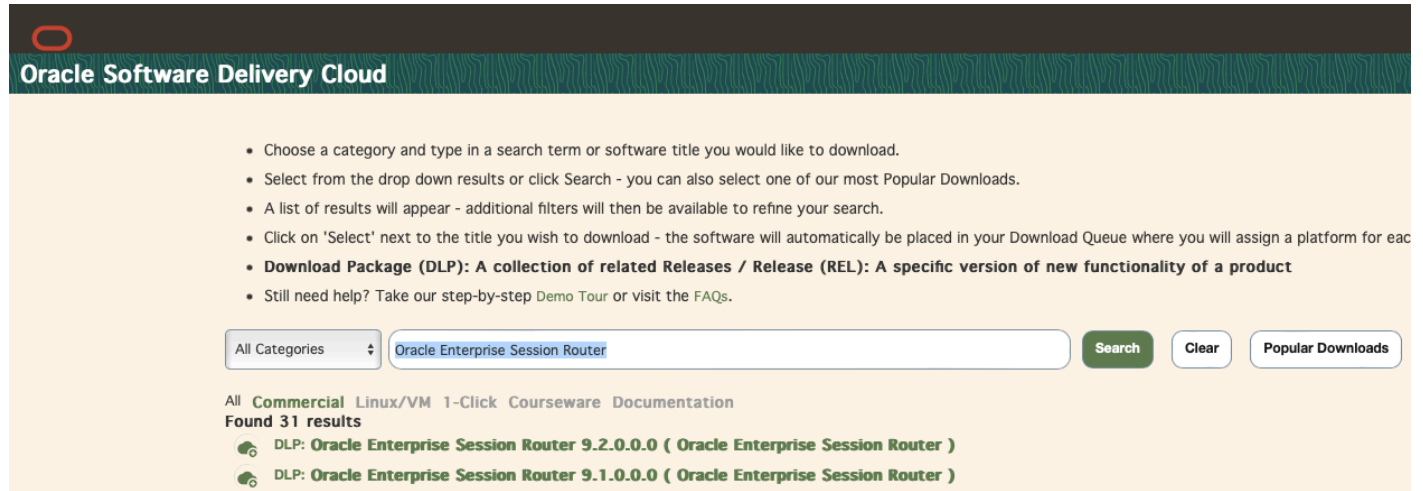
Oracle Software Delivery Cloud

- Choose a category and type in a search term or software title you would like to download.
- Select from the drop down results or click Search - you can also select one of our most Popular Downloads.
- A list of results will appear - additional filters will then be available to refine your search.
- Click on 'Select' next to the title you wish to download - the software will automatically be placed in your Download Queue where you will assign a platform for eac
- **Download Package (DLP): A collection of related Releases / Release (REL): A specific version of new functionality of a product**
- Still need help? Take our step-by-step Demo Tour or visit the FAQs.

All Categories | Oracle Enterprise Session Router | Search | Clear | Popular Downloads

All Commercial Linux/VM 1-Click Courseware Documentation
Found 31 results
DLP: Oracle Enterprise Session Router 9.2.0.0.0 ( Oracle Enterprise Session Router )
DLP: Oracle Enterprise Session Router 9.1.0.0.0 ( Oracle Enterprise Session Router )